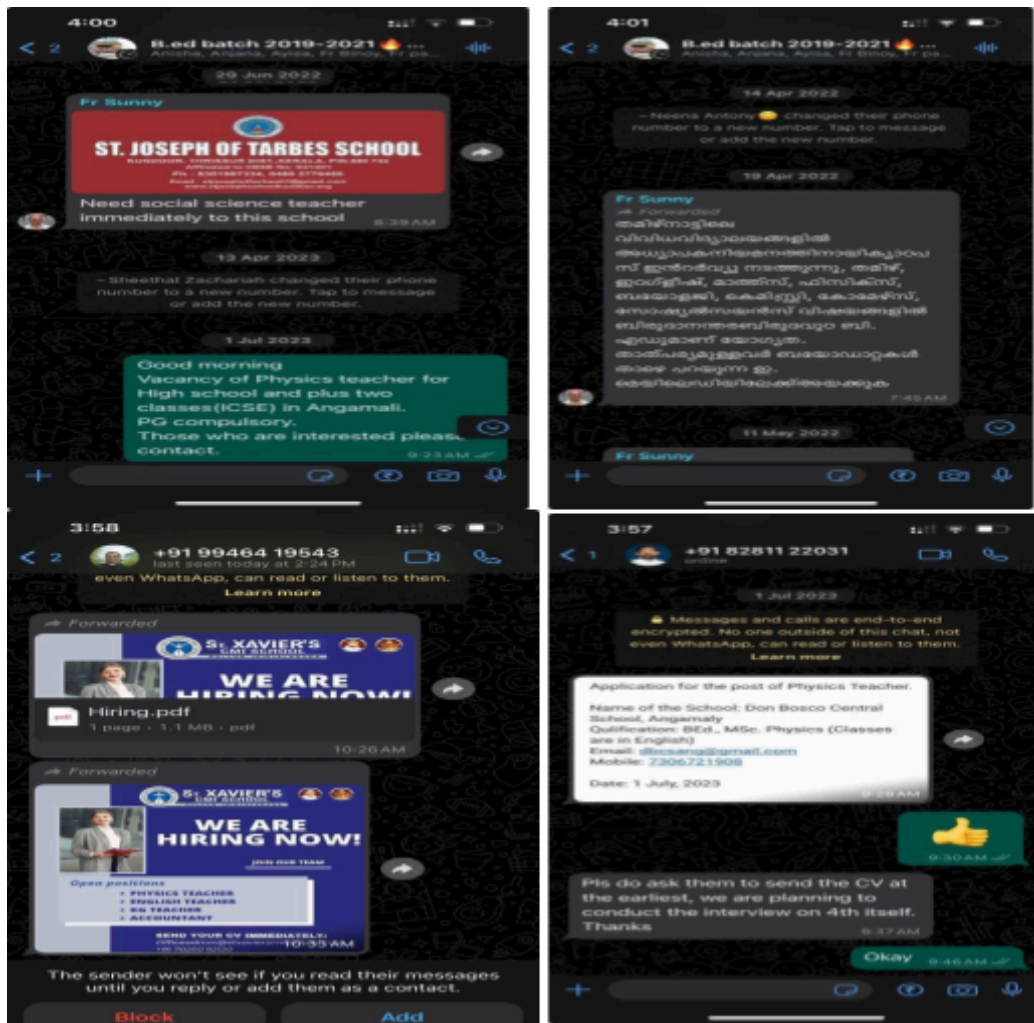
4:00

2 B.ed batch 2019-2021 🔥 ...
Anisha, Anjana, Ayisa, Fr Binoy, Fr pa...

29 Jun 2022

Fr Sunny

ST. JOSEPH OF TARBES SCHOOL

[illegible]

Need social science teacher immediately to this school
6:39 AM

13 Apr 2023

~ Sheethal Zachariah changed their phone number to a new number. Tap to message or add the new number.

1 Jul 2023

Good morning
Vacancy of Physics teacher for High school and plus two classes(ICSE) in Angamali.
PG compulsory.
Those who are interested please contact.
9:23 AM

4:01

2 B.ed batch 2019-2021 🔥 ...
Anisha, Anjana, Ayisa, Fr Binoy, Fr pa...

14 Apr 2022

~ Neena Antony 😊 changed their phone number to a new number. Tap to message or add the new number.

19 Apr 2022

Fr Sunny
Forwarded
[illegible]
7:45 AM

11 May 2022

Fr Sunny

3:58

2 +91 99464 19543
last seen today at 2:24 PM

even WhatsApp, can read or listen to them.
Learn more

Forwarded
ST. XAVIER'S CMI SCHOOL
WE ARE HIRING NOW!
Hiring.pdf
1 page · 1.1 MB · pdf
10:26 AM

Forwarded
ST. XAVIER'S CMI SCHOOL
WE ARE HIRING NOW!
JOIN OUR TEAM
Open positions
• PHYSICS TEACHER
• ENGLISH TEACHER
• KG TEACHER
• ACCOUNTANT
SEND YOUR CV IMMEDIATELY:
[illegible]
10:35 AM

The sender won't see if you read their messages until you reply or add them as a contact.

Block
Add

3:57

1 +91 82811 22031
online

1 Jul 2023

🔒 Messages and calls are end-to-end encrypted. No one outside of this chat, not even WhatsApp, can read or listen to them.
Learn more

Application for the post of Physics Teacher.

Name of the School: Don Bosco Central School, Angamaly
Qulification: BEd., MSc. Physics (Classes are in English)
Email: dbcsang@gmail.com
Mobile: 7306721908

Date: 1 July, 2023
9:29 AM

👍
9:30 AM

Pls do ask them to send the CV at the earliest, we are planning to conduct the interview on 4th itself. Thanks
9:37 AM

Okay 9:46 AM